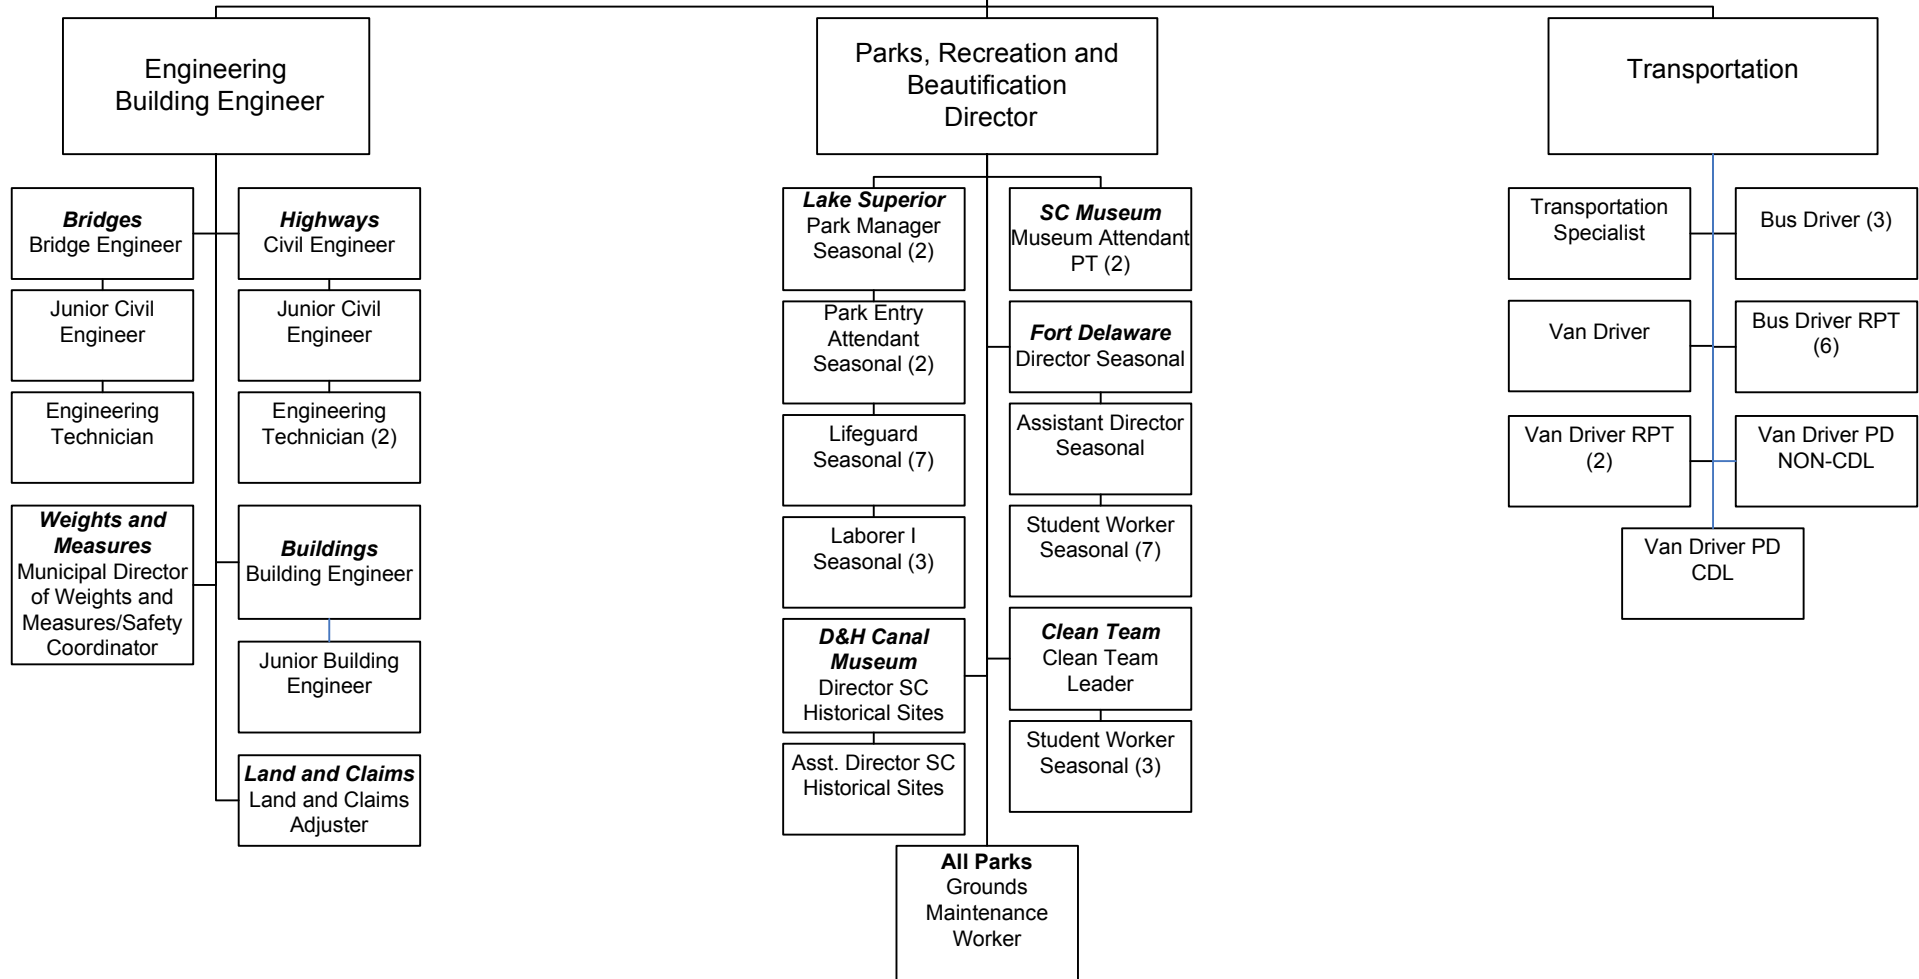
Engineering
Building Engineer

Bridges
Bridge Engineer

Junior Civil Engineer

Engineering Technician

Highways
Civil Engineer

Junior Civil Engineer

Engineering Technician (2)

Weights and Measures
Municipal Director of Weights and Measures/Safety Coordinator

Buildings
Building Engineer

Junior Building Engineer

Land and Claims
Land and Claims Adjuster

Parks, Recreation and Beautification Director

Lake Superior
Park Manager Seasonal (2)

Park Entry Attendant Seasonal (2)

Lifeguard Seasonal (7)

Laborer I Seasonal (3)

D&H Canal Museum
Director SC Historical Sites

Asst. Director SC Historical Sites

SC Museum
Museum Attendant PT (2)

Fort Delaware
Director Seasonal

Assistant Director Seasonal

Student Worker Seasonal (7)

Clean Team
Clean Team Leader

Student Worker Seasonal (3)

All Parks
Grounds Maintenance Worker

Transportation

Transportation Specialist

Bus Driver (3)

Van Driver

Bus Driver RPT (6)

Van Driver RPT (2)

Van Driver PD NON-CDL

Van Driver PD CDL